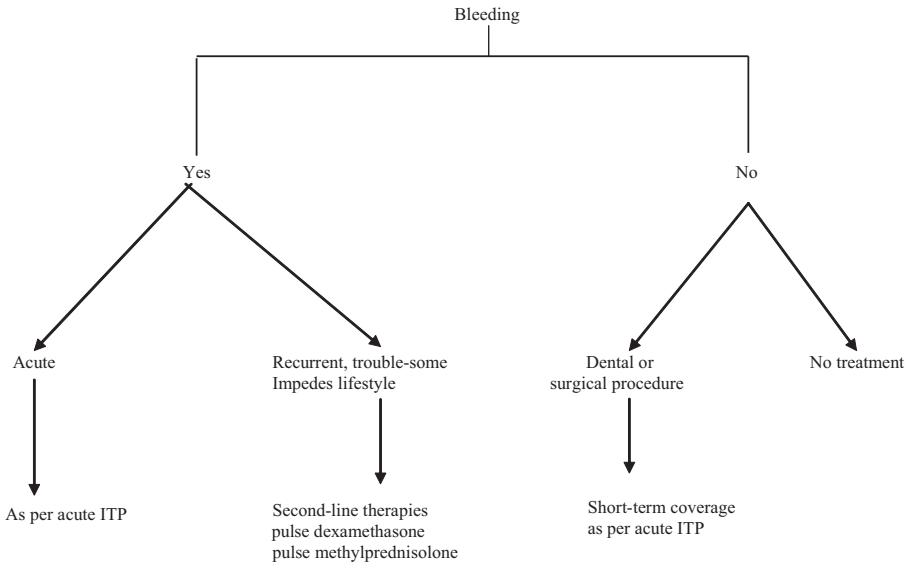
Bleeding

Yes

No

Acute

Recurrent, trouble-some
Impedes lifestyle

Dental or
surgical procedure

No treatment

As per acute ITP

Second-line therapies
pulse dexamethasone
pulse methylprednisolone

Short-term coverage
as per acute ITP